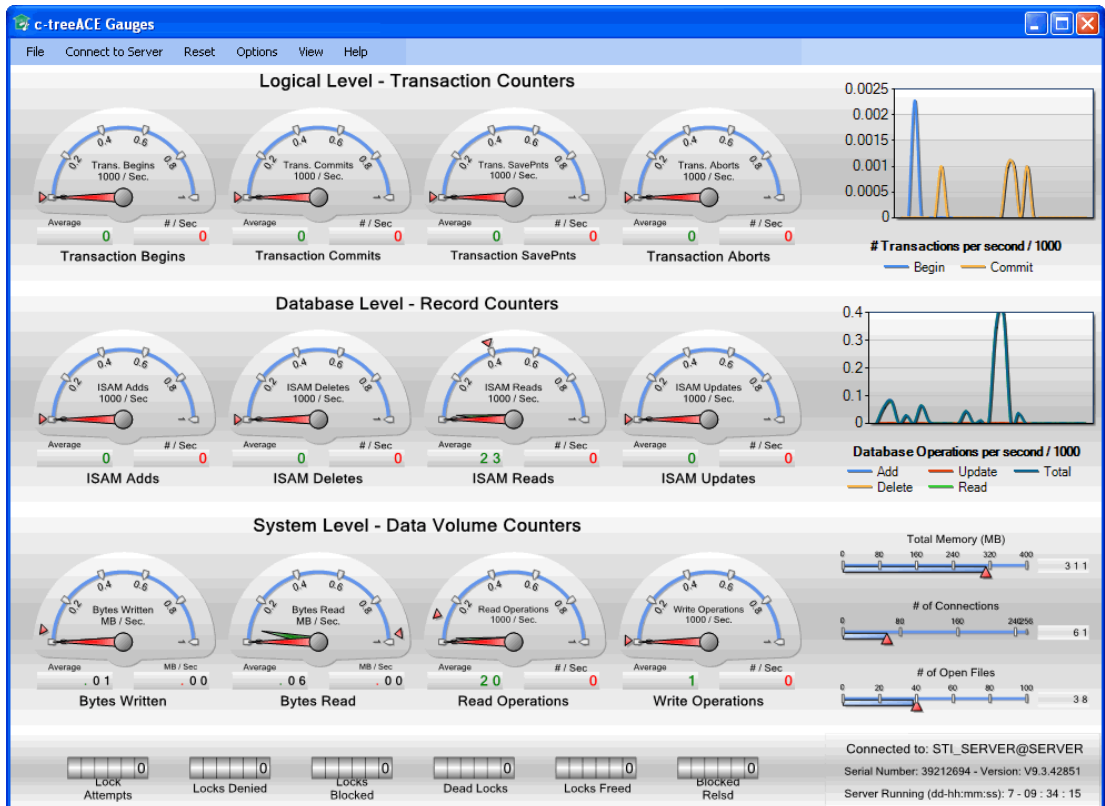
c-treeACE Gauges

File Connect to Server Reset Options View Help

Logical Level - Transaction Counters

0.2 0.4 0.6 0.8 Trans. Begins 1000 / Sec. Average 0 # / Sec 0 Transaction Begins

0.2 0.4 0.6 0.8 Trans. Commits 1000 / Sec. Average 0 # / Sec 0 Transaction Commits

0.2 0.4 0.6 0.8 Trans. SavePnts 1000 / Sec. Average 0 # / Sec 0 Transaction SavePnts

0.2 0.4 0.6 0.8 Trans. Aborts 1000 / Sec. Average 0 # / Sec 0 Transaction Aborts

0.0025 0.002 0.0015 0.001 0.0005 0

# Transactions per second / 1000

Begin Commit

Database Level - Record Counters

0.2 0.4 0.6 0.8 ISAM Adds 1000 / Sec Average 0 # / Sec 0 ISAM Adds

0.2 0.4 0.6 0.8 ISAM Deletes 1000 / Sec. Average 0 # / Sec 0 ISAM Deletes

0.2 0.4 0.6 0.8 ISAM Reads 1000 / Sec. Average 2 3 # / Sec 0 ISAM Reads

0.2 0.4 0.6 0.8 ISAM Updates 1000 / Sec. Average 0 # / Sec 0 ISAM Updates

0.4 0.3 0.2 0.1 0

Database Operations per second / 1000

Add Update Total Delete Read

System Level - Data Volume Counters

0.2 0.4 0.6 0.8 Bytes Written MB / Sec. Average . 0 1 MB / Sec . 0 0 Bytes Written

0.2 0.4 0.6 0.8 Bytes Read MB / Sec. Average . 0 6 MB / Sec . 0 0 Bytes Read

0.2 0.4 0.6 0.8 Read Operations 1000 / Sec. Average 2 0 # / Sec 0 Read Operations

0.2 0.4 0.6 0.8 Write Operations 1000 / Sec. Average 1 # / Sec 0 Write Operations

Total Memory (MB)
0 80 160 240 320 400
3 1 1

# of Connections
0 80 160 240256
6 1

# of Open Files
0 20 40 60 80 100
3 8

0 Lock Attempts 0 Locks Denied 0 Locks Blocked 0 Dead Locks 0 Locks Freed 0 Blocked Relsd

Connected to: STI_SERVER@SERVER
Serial Number: 39212694 - Version: V9.3.42851
Server Running (dd-hh:mm:ss): 7 - 09 : 34 : 15